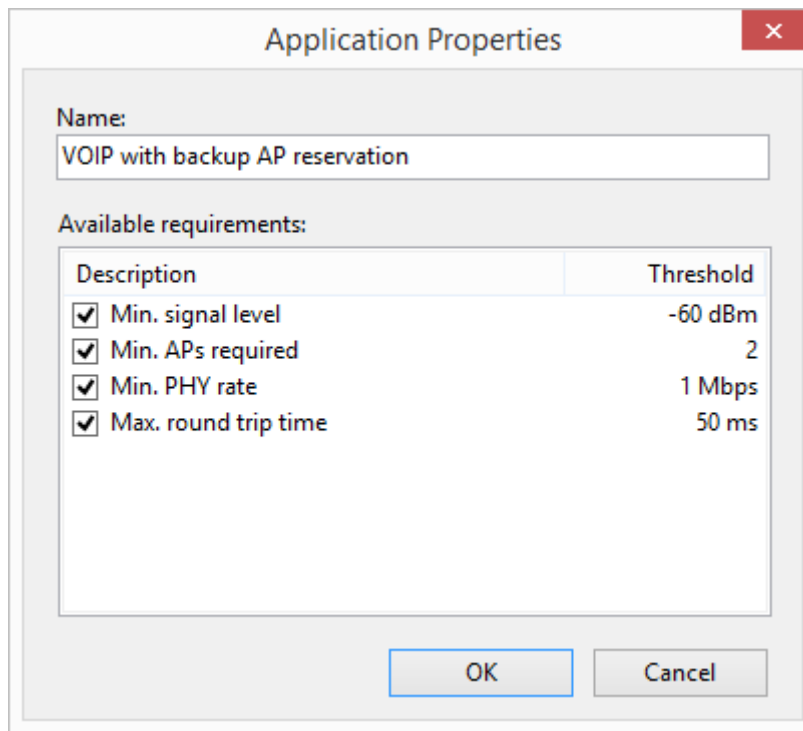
Application Properties

Name:
VOIP with backup AP reservation

Available requirements:

| Description | Threshold |
|---|---|
| Min. signal level | -60 dBm |
| Min. APs required | 2 |
| Min. PHY rate | 1 Mbps |
| Max. round trip time | 50 ms |

OK
Cancel